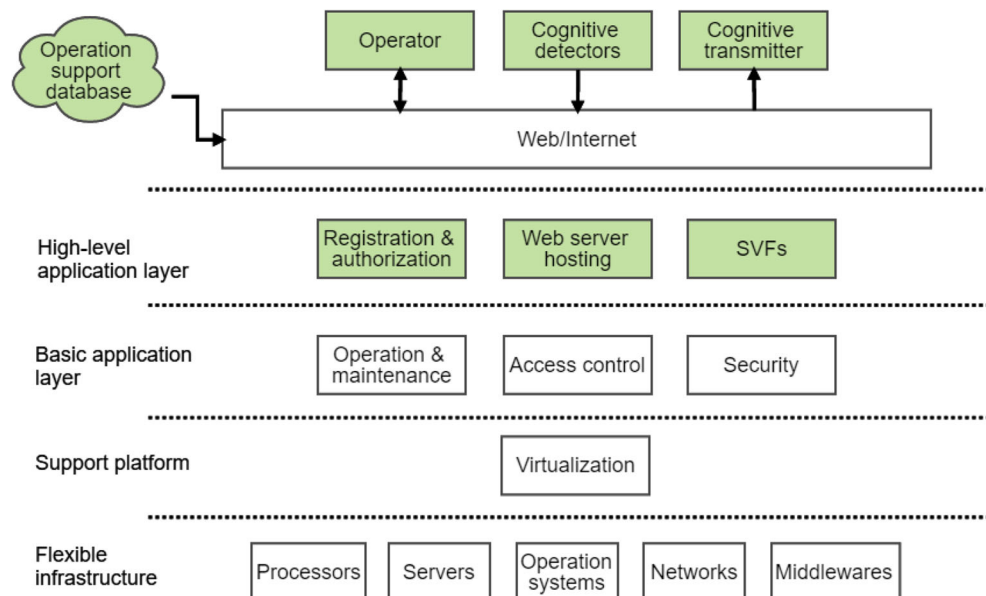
Operation support database

Operator

Cognitive detectors

Cognitive transmitter

Web/Internet

High-level application layer

Registration & authorization

Web server hosting

SVFs

Basic application layer

Operation & maintenance

Access control

Security

Support platform

Virtualization

Flexible infrastructure

Processors

Servers

Operation systems

Networks

Middlewares